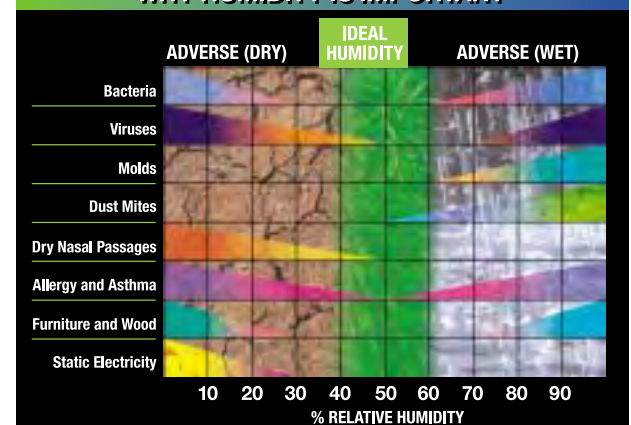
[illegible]

ADVERSE (DRY)

IDEAL HUMIDITY

ADVERSE (WET)

Bacteria

Viruses

Molds

Dust Mites

Dry Nasal Passages

Allergy and Asthma

Furniture and Wood

Static Electricity

10 20 30 40 50 60 70 80 90

% RELATIVE HUMIDITY